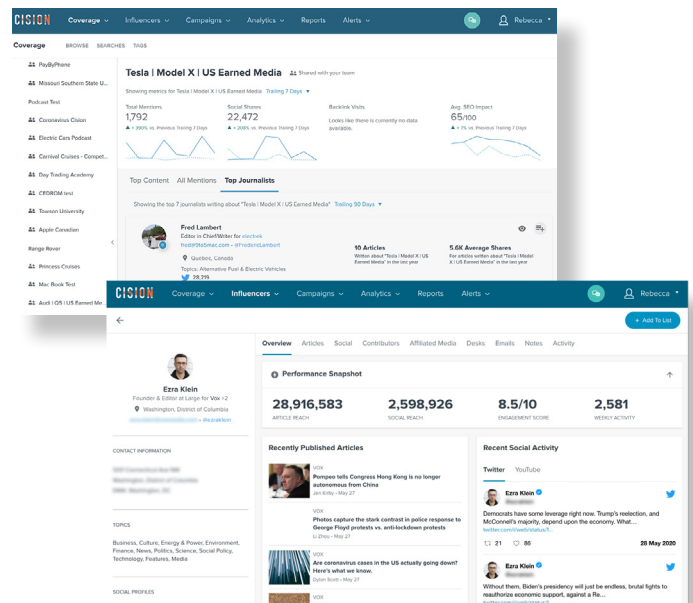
CISION Coverage Influencers Campaigns Analytics Reports Alerts Rebecca

Coverage BROWSE SEARCHES TAGS

PayByPhone
Missouri Southern State U...
Podcast Test
Coronavirus Cision
Electric Cars Podcast
Carnival Cruises - Compet...
Day Trading Academy
CEDROM test
Towson University
Apple Canadian
Range Rover
Princess Cruises
Mac Book Test
Audi | Q5 | US Earned M...

Tesla | Model X | US Earned Media Shared with your team

Showing metrics for Tesla | Model X | US Earned Media Trailing 7 Days

Total Mentions 1,792 ▲ + 300% vs. Previous Trailing 7 Days
Social Shares 22,472 ▲ + 200% vs. Previous Trailing 7 Days
Backlink Visits Looks like there is currently no data available.
Avg. SEO Impact 65/100 ▲ + 7% vs. Previous Trailing 7 Days

Top Content All Mentions Top Journalists

Showing the top 7 journalists writing about "Tesla | Model X | US Earned Media" Trailing 90 Days

Fred Lambert
Editor in Chief/Writer for electrek
fred@9to5mac.com • @FredericLambert
Quebec, Canada
Topics: Alternative Fuel & Electric Vehicles
28,219

10 Articles
Written about "Tesla | Model X | US Earned Media" in the last year

5.6K Average Shares
For articles written about "Tesla | Model X | US Earned Media" in the last year

CISION Coverage Influencers Campaigns Analytics Reports Alerts Rebecca

+ Add To List

Overview Articles Social Contributors Affiliated Media Desks Emails Notes Activity

Ezra Klein
Founder & Editor at Large for Vox +2
Washington, District of Columbia
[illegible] • @ezraklein

Performance Snapshot

28,916,583 ARTICLE REACH
2,598,926 SOCIAL REACH
8.5/10 ENGAGEMENT SCORE
2,581 WEEKLY ACTIVITY

CONTACT INFORMATION
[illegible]

TOPICS
Business, Culture, Energy & Power, Environment, Finance, News, Politics, Science, Social Policy, Technology, Features, Media

SOCIAL PROFILES

Recently Published Articles

VOX
Pompeo tells Congress Hong Kong is no longer autonomous from China
Jen Kirby • May 27

VOX
Photos capture the stark contrast in police response to George Floyd protests vs. anti-lockdown protests
Li Zhou • May 29

VOX
Are coronavirus cases in the US actually going down? Here's what we know.
Dylan Scott • May 27

VOX

Recent Social Activity

Twitter YouTube

Ezra Klein
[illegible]
Democrats have some leverage right now. Trump's reelection, and McConnell's majority, depend upon the economy. What...
twitter.com/i/web/status/1...
21 86 28 May 2020

Ezra Klein
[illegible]
Without them, Biden's presidency will just be endless, brutal fights to reauthorize economic support, against a Re...
twitter.com/i/web/status/1...